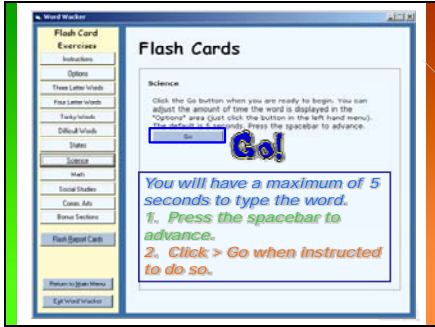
Word Wacker

Flash Card Exercises

Instructions

Options

Three Letter Words

Four Letter Words

Tricky Words

Difficult Words

States

Science

Math

Social Studies

Comm. Arts

Bonus Sections

Flash Report Cards

Return to Main Menu

Exit Word Wacker

Flash Cards

Science

Click the Go button when you are ready to begin. You can adjust the amount of time the word is displayed in the "Options" area (just click the button in the left hand menu). The default is 5 seconds. Press the spacebar to advance.

Go

Go!

You will have a maximum of 5 seconds to type the word.

1. Press the spacebar to advance.

2. Click > Go when instructed to do so.